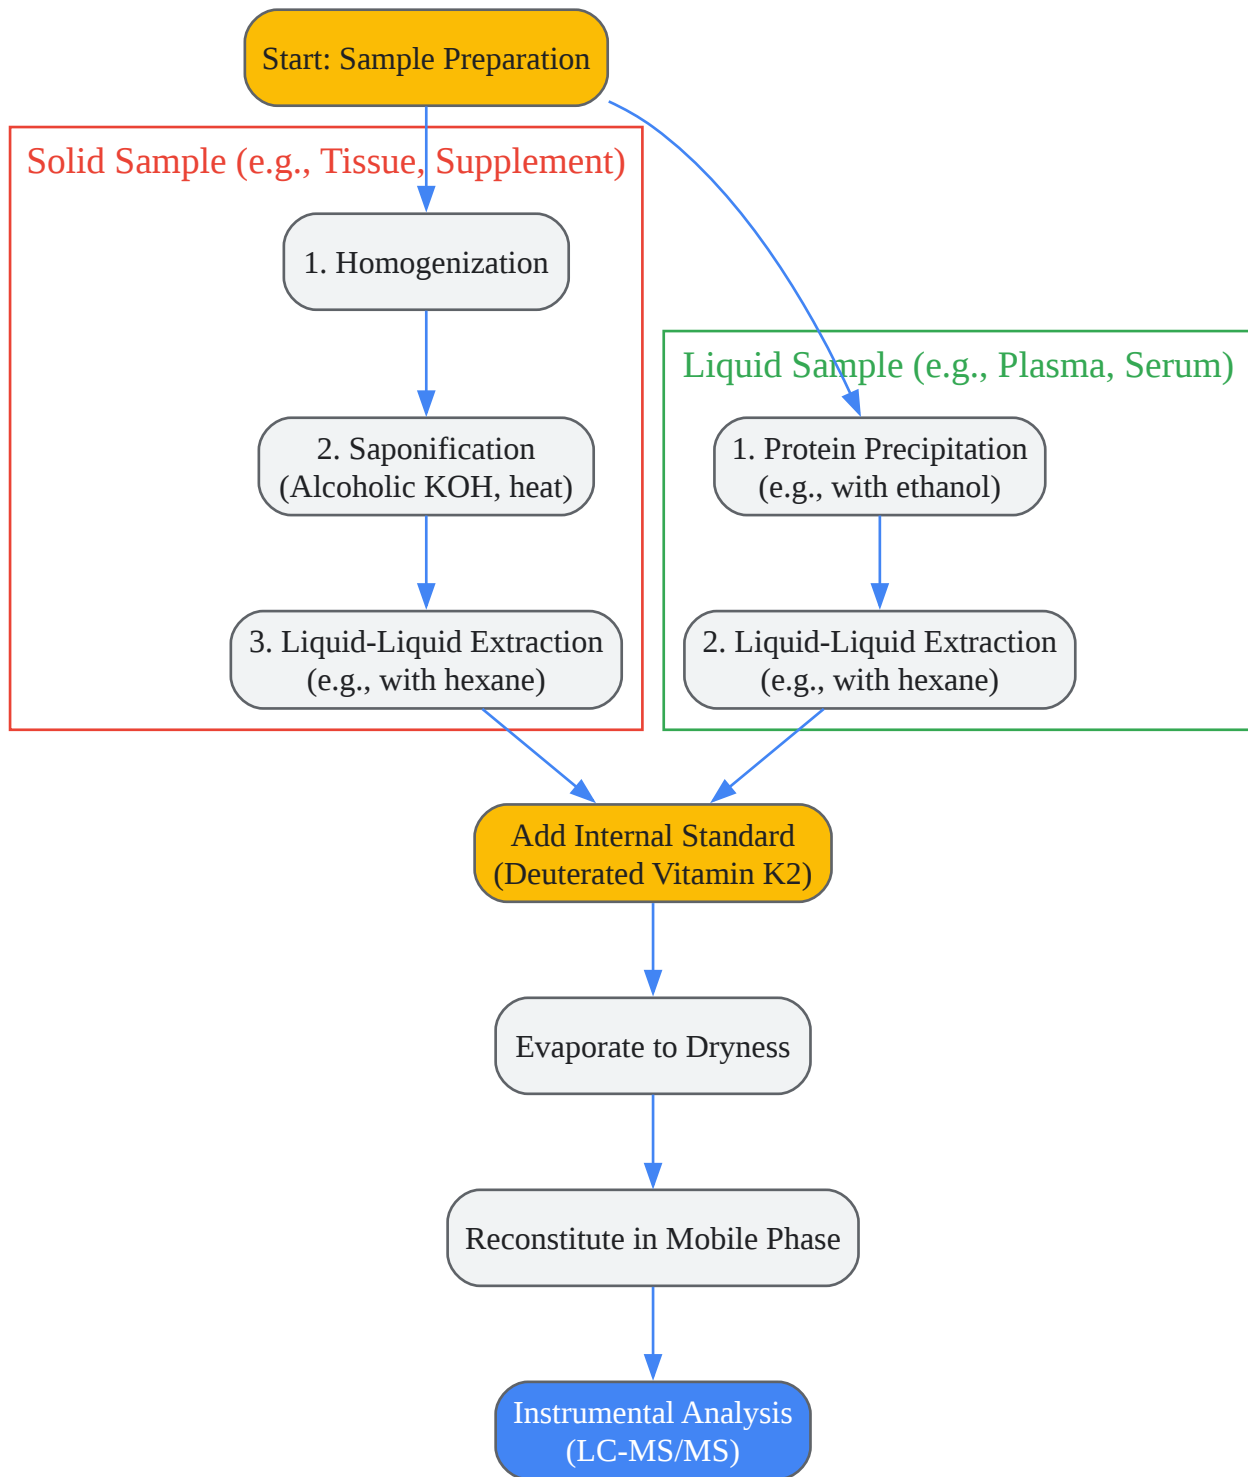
Start: Sample Preparation

Solid Sample (e.g., Tissue, Supplement)

1. Homogenization

2. Saponification (Alcoholic KOH, heat)

3. Liquid-Liquid Extraction (e.g., with hexane)

Liquid Sample (e.g., Plasma, Serum)

1. Protein Precipitation (e.g., with ethanol)

2. Liquid-Liquid Extraction (e.g., with hexane)

Add Internal Standard (Deuterated Vitamin K2)

Evaporate to Dryness

Reconstitute in Mobile Phase

Instrumental Analysis (LC-MS/MS)